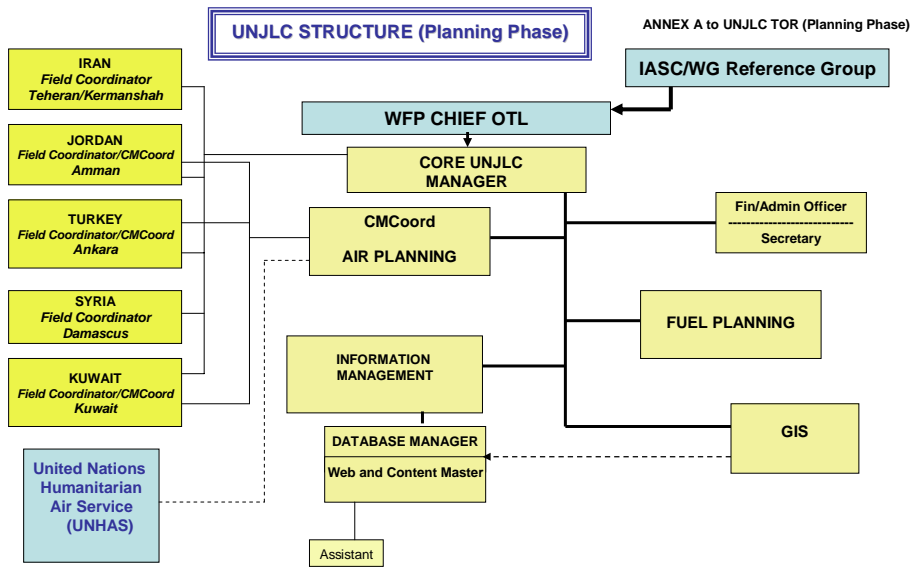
UNJLC STRUCTURE (Planning Phase)

ANNEX A to UNJLC TOR (Planning Phase)

IASC/WG Reference Group

WFP CHIEF OTL

IRAN
Field Coordinator
Teheran/Kermanshah

JORDAN
Field Coordinator/CMCoord
Amman

TURKEY
Field Coordinator/CMCoord
Ankara

SYRIA
Field Coordinator
Damascus

KUWAIT
Field Coordinator/CMCoord
Kuwait

CORE UNJLC MANAGER

CMCoord

AIR PLANNING

Fin/Admin Officer
------------------------------
Secretary

FUEL PLANNING

INFORMATION MANAGEMENT

GIS

DATABASE MANAGER

Web and Content Master

United Nations Humanitarian Air Service (UNHAS)

Assistant